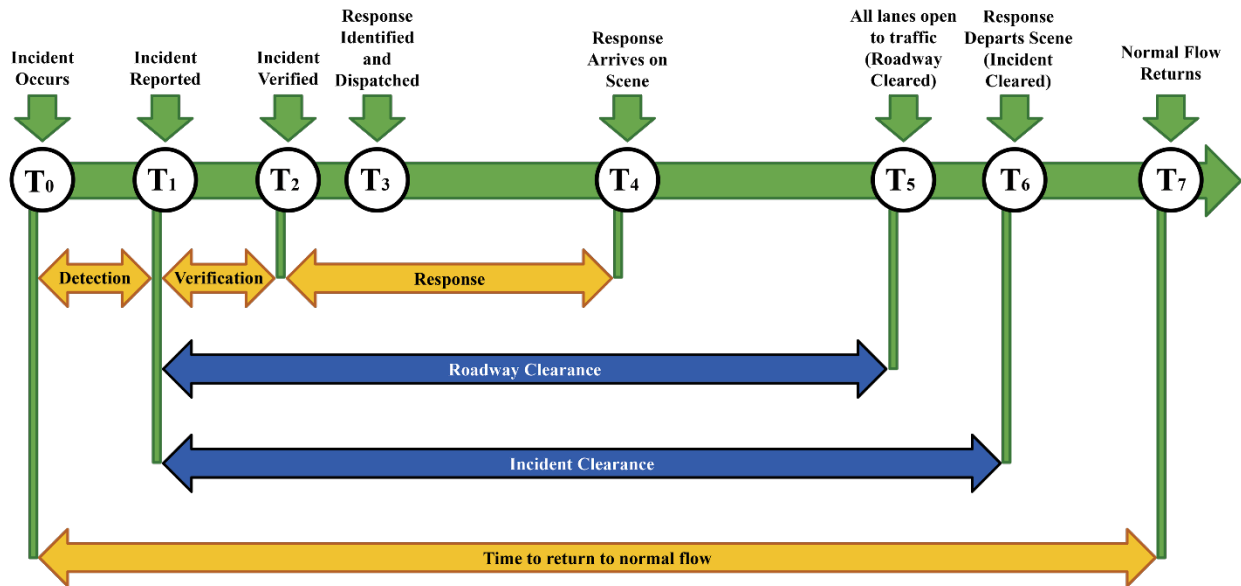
Incident Occurs

Incident Reported

Incident Verified

Response Identified and Dispatched

Response Arrives on Scene

All lanes open to traffic (Roadway Cleared)

Response Departs Scene (Incident Cleared)

Normal Flow Returns

$T_0$ $T_1$ $T_2$ $T_3$ $T_4$ $T_5$ $T_6$ $T_7$

Detection

Verification

Response

Roadway Clearance

Incident Clearance

Time to return to normal flow